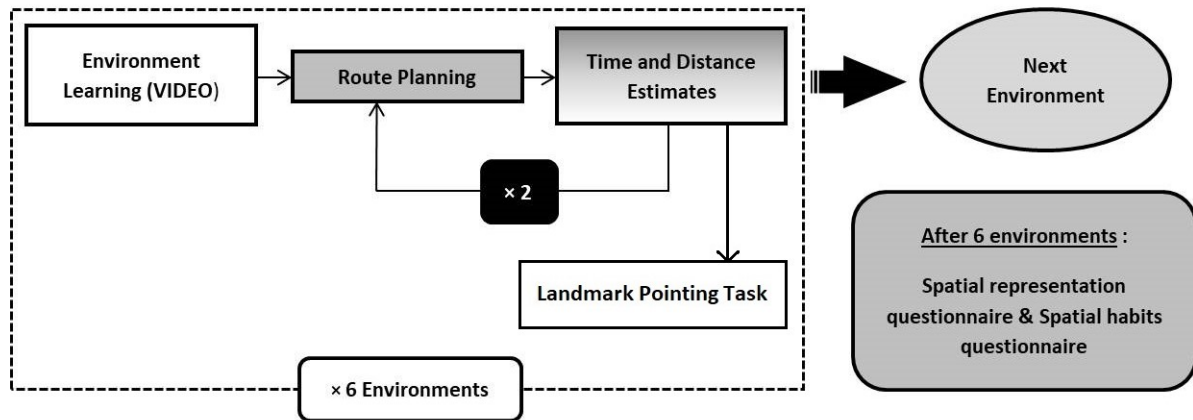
Environment Learning (VIDEO)

Route Planning

Time and Distance Estimates

× 2

Landmark Pointing Task

× 6 Environments

Next Environment

After 6 environments :

Spatial representation questionnaire & Spatial habits questionnaire